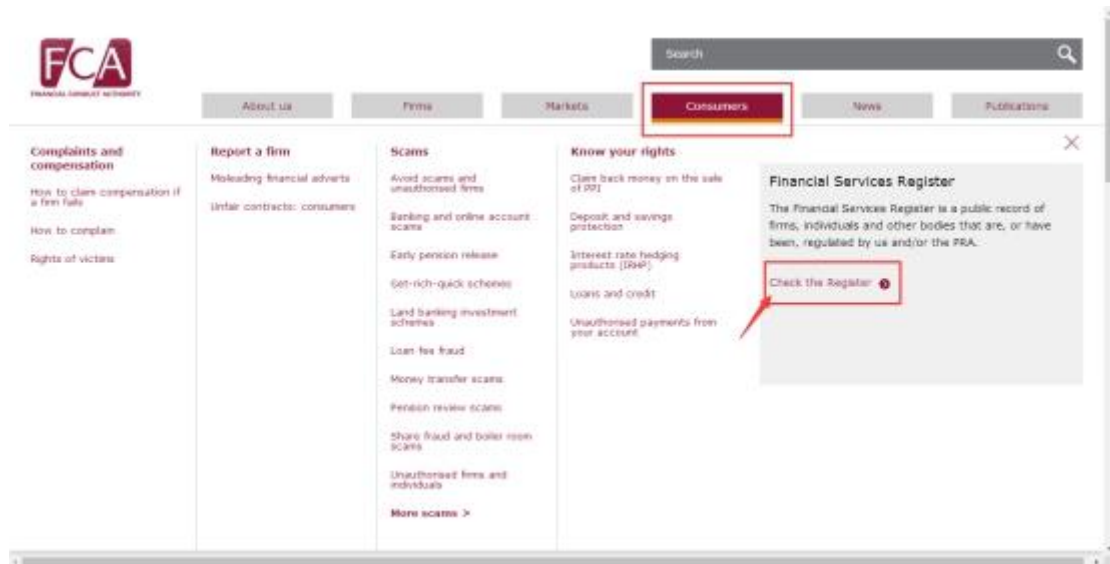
FCA
FINANCIAL CONDUCT AUTHORITY

Search

About us | Firms | Markets | Consumers | News | Publications

Complaints and compensation

How to claim compensation if a firm fails

How to complain

Rights of victims

Report a firm

Misleading financial adverts

Unfair contracts: consumers

Scams

Avoid scams and unauthorised firms

Banking and online account scams

Early pension release

Get-rich-quick schemes

Land banking investment schemes

Loan fee fraud

Money transfer scams

Pension review scams

Share fraud and boiler room scams

Unauthorised firms and individuals

More scams >

Know your rights

Claim back money on the sale of PPI

Deposit and savings protection

Interest rate hedging products (IRHP)

Loans and credit

Unauthorised payments from your account

Financial Services Register

The Financial Services Register is a public record of firms, individuals and other bodies that are, or have been, regulated by us and/or the PRA.

Check the Register